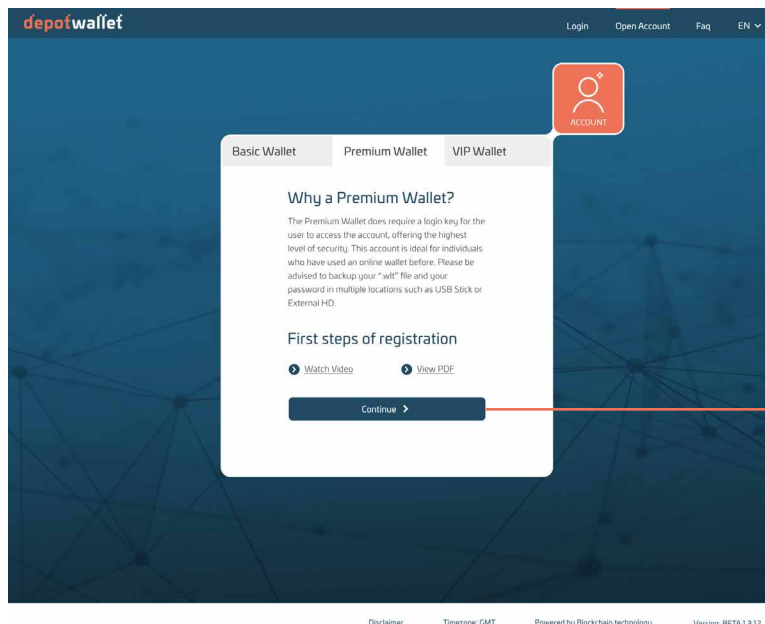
depotwallet

Login Open Account Faq EN

ACCOUNT

Basic Wallet Premium Wallet VIP Wallet

Why a Premium Wallet?

The Premium Wallet does require a login key for the user to access the account, offering the highest level of security. This account is ideal for individuals who have used an online wallet before. Please be advised to backup your ".wlt" file and your password in multiple locations such as USB Stick or External HD.

First steps of registration

Watch Video View PDF

Continue

Disclaimer Timezone: GMT Powered by Blockchain technology Version: BETA 1.3.12